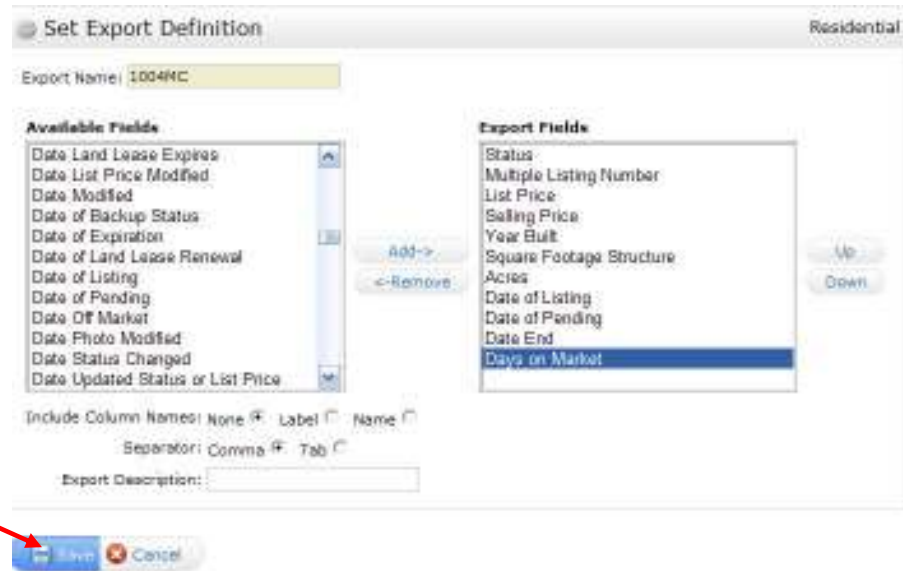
Set Export Definition

Residential

Export Name: 1004MC

Available Fields

Date Land Lease Expires
Date List Price Modified
Date Modified
Date of Backup Status
Date of Expiration
Date of Land Lease Renewal
Date of Listing
Date of Pending
Date Off Market
Date Photo Modified
Date Status Changed
Date Updated Status or List Price

Add->
<-Remove

Export Fields

Status
Multiple Listing Number
List Price
Selling Price
Year Built
Square Footage Structure
Acres
Date of Listing
Date of Pending
Date End
Days on Market

Up
Down

Include Column Names: None Label Name

Separator: Comma Tab

Export Description:

Save Cancel